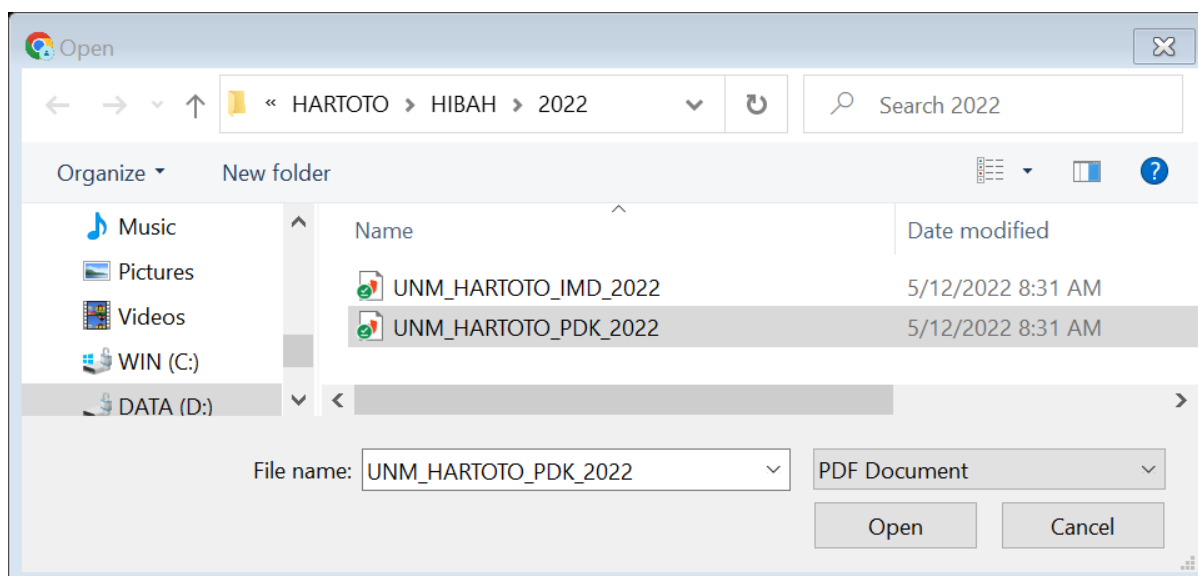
Open

« HARTOTO > HIBAH > 2022

Search 2022

Organize ▾ New folder

Music
Pictures
Videos
WIN (C:)
DATA (D:)

| Name | Date modified |
|---|---|
| UNM_HARTOTO_IMD_2022 | 5/12/2022 8:31 AM |
| UNM_HARTOTO_PDK_2022 | 5/12/2022 8:31 AM |

File name: UNM_HARTOTO_PDK_2022

PDF Document

Open Cancel